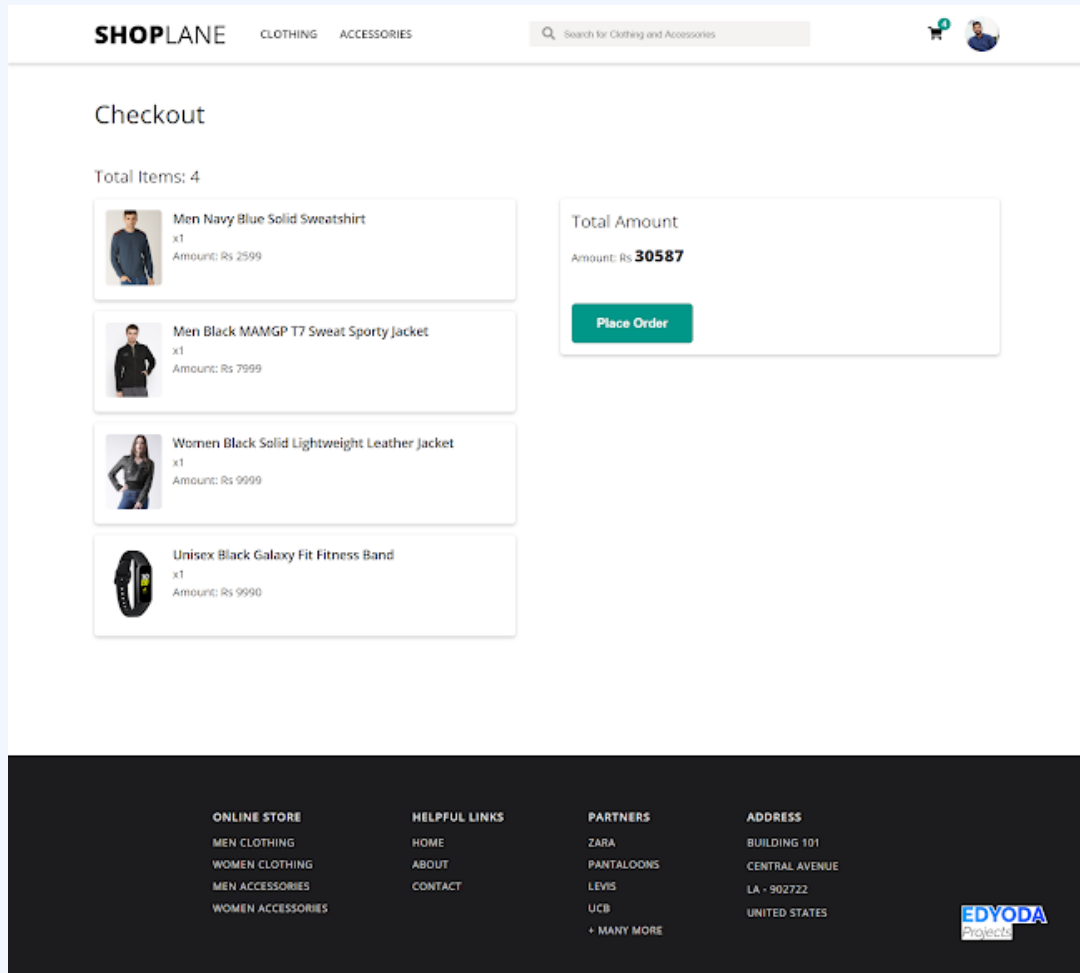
SHOPLANE CLOTHING ACCESSORIES

Search for Clothing and Accessories

4

Checkout

Total Items: 4

Men Navy Blue Solid Sweatshirt
x1
Amount: Rs 2599

Men Black MAMGP T7 Sweat Sporty Jacket
x1
Amount: Rs 7999

Women Black Solid Lightweight Leather Jacket
x1
Amount: Rs 9999

Unisex Black Galaxy Fit Fitness Band
x1
Amount: Rs 9990

Total Amount

Amount: Rs **30587**

Place Order

ONLINE STORE
MEN CLOTHING
WOMEN CLOTHING
MEN ACCESSORIES
WOMEN ACCESSORIES

HELPFUL LINKS
HOME
ABOUT
CONTACT

PARTNERS
ZARA
PANTALOONS
LEVIS
UCB
+ MANY MORE

ADDRESS
BUILDING 101
CENTRAL AVENUE
LA - 902722
UNITED STATES

EDYODA
Projects